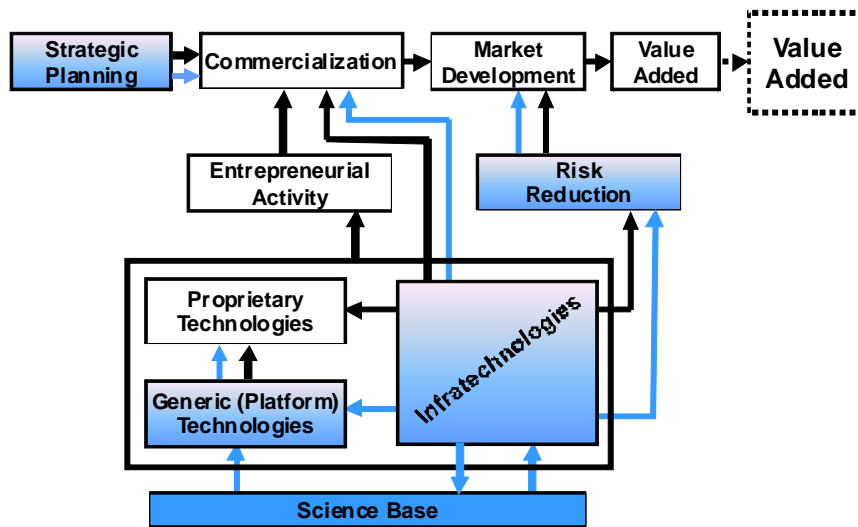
Strategic Planning

Commercialization

Market Development

Value Added

Value Added

Entrepreneurial Activity

Risk Reduction

Proprietary Technologies

Infratechnologies

Generic (Platform) Technologies

Science Base